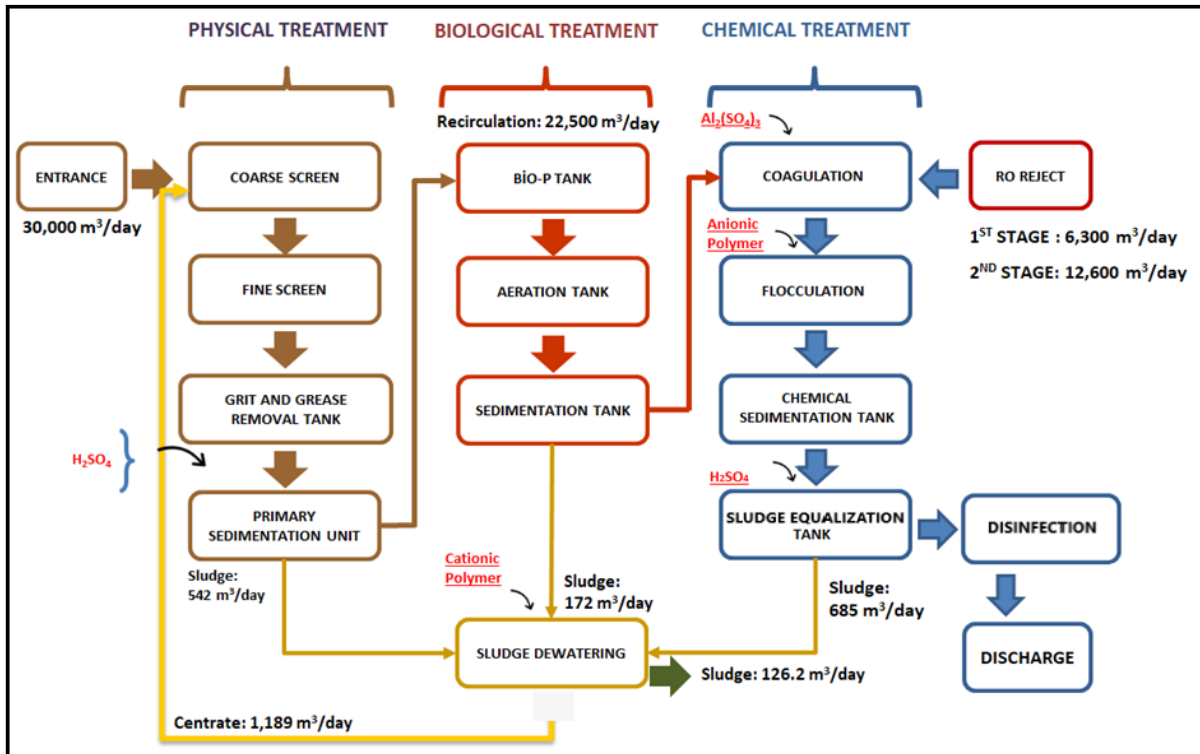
PHYSICAL TREATMENT

BIOLOGICAL TREATMENT

CHEMICAL TREATMENT

Recirculation: 22,500 m$^3$/day

$Al_2(SO_4)_3$

ENTRANCE

30,000 m$^3$/day

COARSE SCREEN

BİO-P TANK

COAGULATION

RO REJECT

1$^{ST}$ STAGE : 6,300 m$^3$/day

2$^{ND}$ STAGE: 12,600 m$^3$/day

Anionic Polymer

FINE SCREEN

AERATION TANK

FLOCCULATION

GRIT AND GREASE REMOVAL TANK

SEDIMENTATION TANK

CHEMICAL SEDIMENTATION TANK

$H_2SO_4$

$H_2SO_4$

PRIMARY SEDIMENTATION UNIT

SLUDGE EQUALIZATION TANK

DISINFECTION

Sludge: 542 m$^3$/day

Cationic Polymer

Sludge: 172 m$^3$/day

Sludge: 685 m$^3$/day

SLUDGE DEWATERING

Sludge: 126.2 m$^3$/day

DISCHARGE

Centrate: 1,189 m$^3$/day